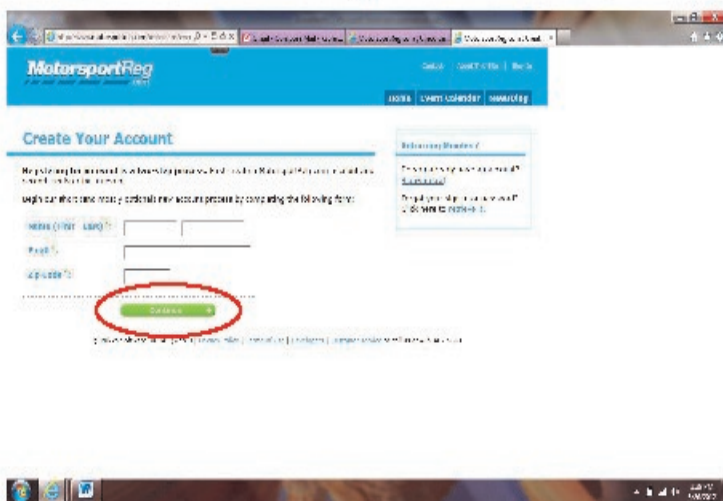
MotorsportReg

Home | Event Calendar | NewsBlog

Create Your Account

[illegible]

Begin our short and mostly optional new account process by completing the following form:

Name (First Last) *:

Email *:

Zip code *:

Continue

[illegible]